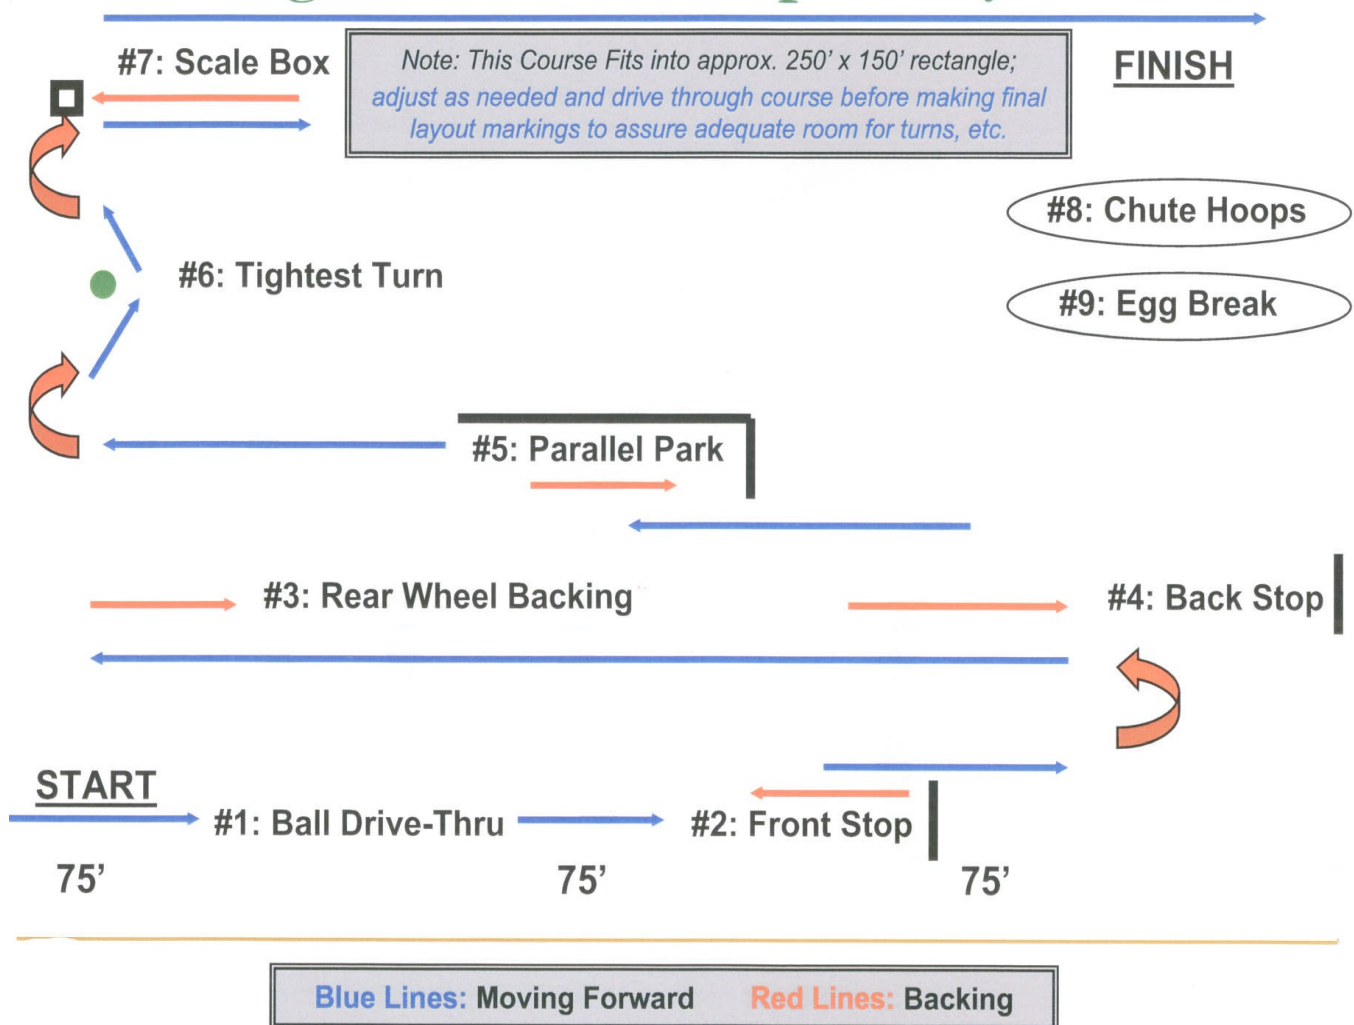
#7: Scale Box

Note: This Course Fits into approx. 250' x 150' rectangle; adjust as needed and drive through course before making final layout markings to assure adequate room for turns, etc.

FINISH

#8: Chute Hoops

#6: Tightest Turn

#9: Egg Break

#5: Parallel Park

#3: Rear Wheel Backing

#4: Back Stop

START

#1: Ball Drive-Thru

#2: Front Stop

75'

75'

75'

Blue Lines: Moving Forward Red Lines: Backing